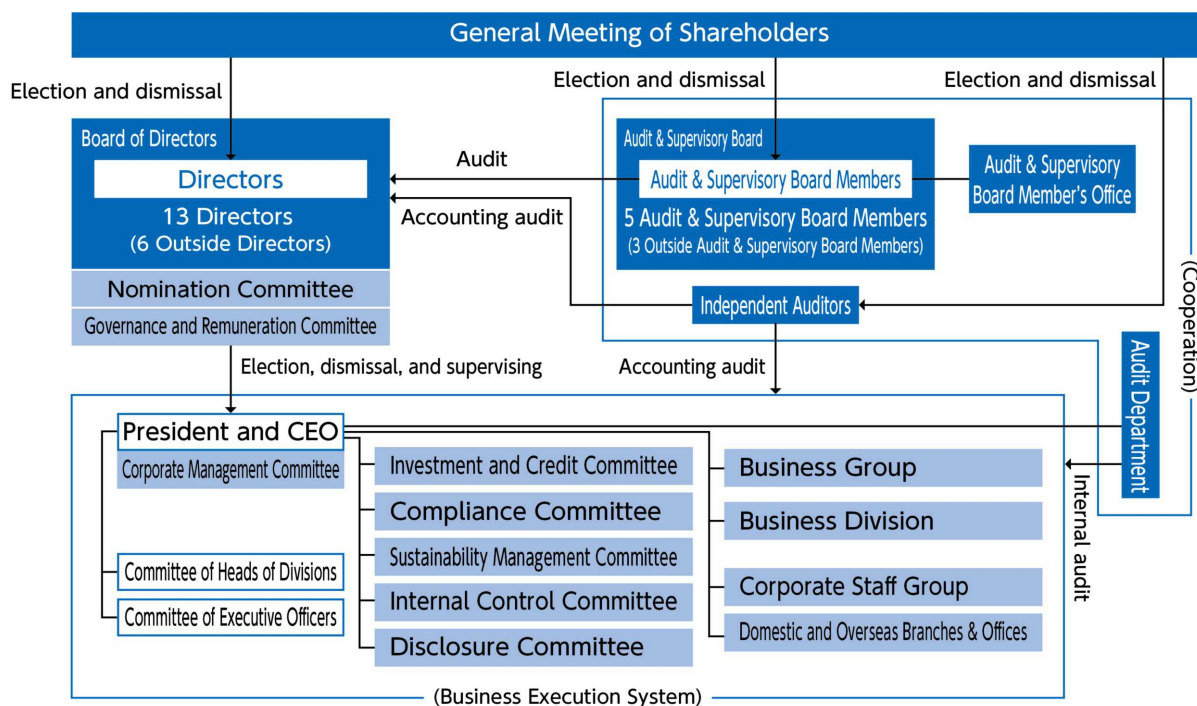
General Meeting of Shareholders

Election and dismissal

Election and dismissal

Election and dismissal

Board of Directors

Directors

13 Directors
(6 Outside Directors)

Nomination Committee

Governance and Remuneration Committee

Audit

Accounting audit

Audit & Supervisory Board

Audit & Supervisory Board Members

5 Audit & Supervisory Board Members
(3 Outside Audit & Supervisory Board Members)

Audit & Supervisory Board Member's Office

(Cooperation)

Independent Auditors

Election, dismissal, and supervising

Accounting audit

Audit Department

President and CEO

Corporate Management Committee

Investment and Credit Committee

Compliance Committee

Sustainability Management Committee

Internal Control Committee

Disclosure Committee

Committee of Heads of Divisions

Committee of Executive Officers

Business Group

Business Division

Corporate Staff Group

Domestic and Overseas Branches & Offices

Internal audit

(Business Execution System)